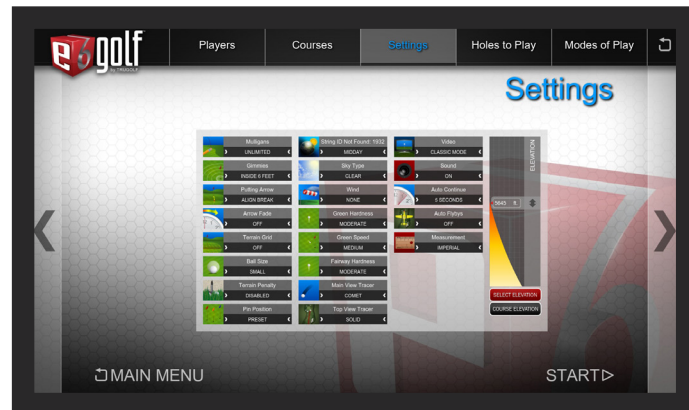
e6golf
by TRUGOLF

Players
Courses
Settings
Holes to Play
Modes of Play

Settings

Mulligans
UNLIMITED

Gimmies
INSIDE 6 FEET

Putting Arrow
ALIGN BREAK

Arrow Fade
OFF

Terrain Grid
OFF

Ball Size
SMALL

Terrain Penalty
DISABLED

Pin Position
PRESET

String ID Not Found: 1932
MIDDAY

Sky Type
CLEAR

Wind
NONE

Green Hardness
MODERATE

Green Speed
MEDIUM

Fairway Hardness
MODERATE

Main View Tracer
COMET

Top View Tracer
SOLID

Video
CLASSIC MODE

Sound
ON

Auto Continue
5 SECONDS

Auto Flybys
OFF

Measurement
IMPERIAL

ELEVATION
5645 ft.

SELECT ELEVATION
COURSE ELEVATION

MAIN MENU
START